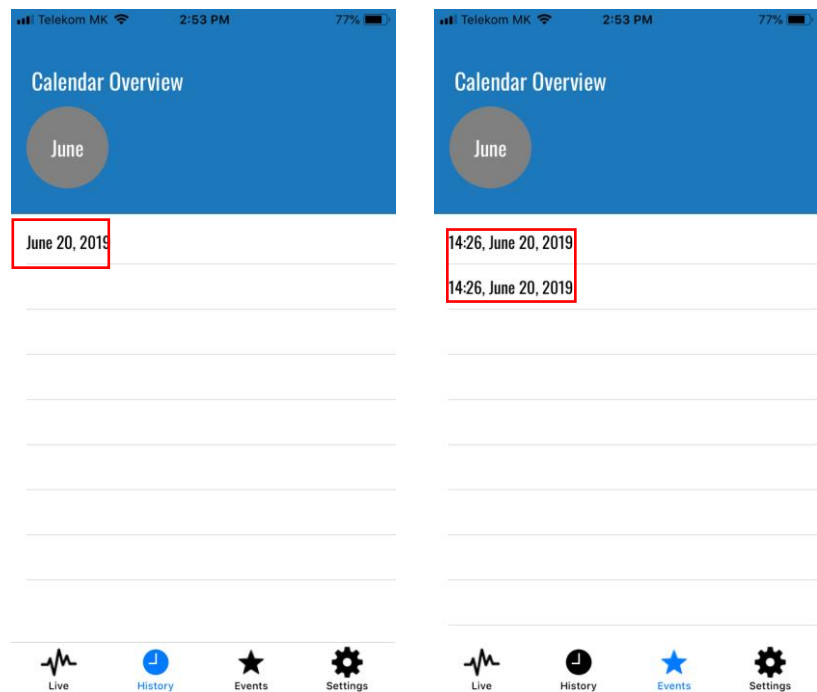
Telekom MK 2:53 PM 77%

Calendar Overview

June

June 20, 2019

Live History Events Settings

Telekom MK 2:53 PM 77%

Calendar Overview

June

14:26, June 20, 2019

14:26, June 20, 2019

Live History Events Settings